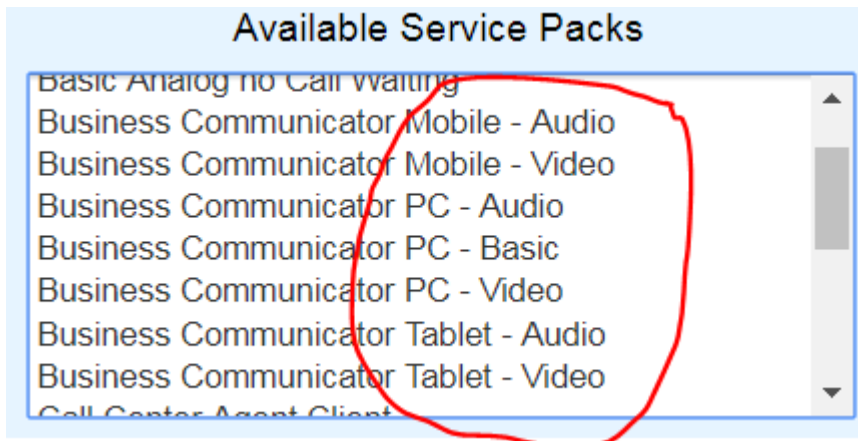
Available Service Packs

Basic Analog no Call Waiting
Business Communicator Mobile - Audio
Business Communicator Mobile - Video
Business Communicator PC - Audio
Business Communicator PC - Basic
Business Communicator PC - Video
Business Communicator Tablet - Audio
Business Communicator Tablet - Video
Call Center Agent Client